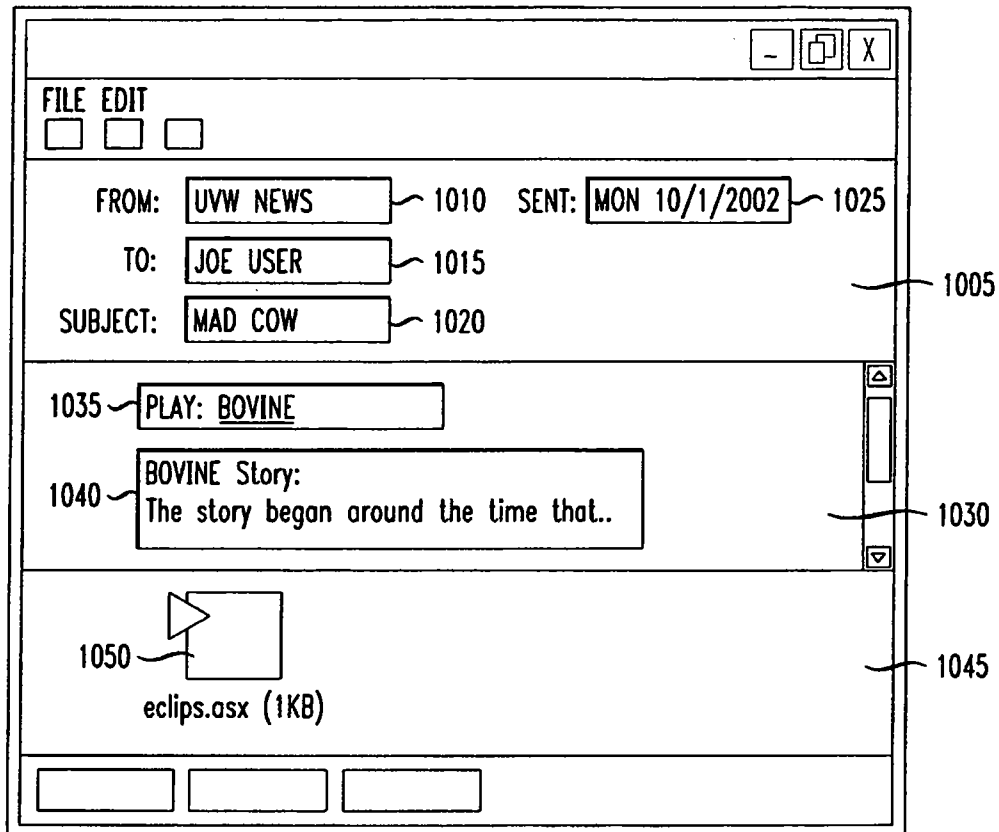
_ X

FILE EDIT

FROM: UVW NEWS 1010 SENT: MON 10/1/2002 1025

TO: JOE USER 1015

SUBJECT: MAD COW 1020

1005

1035 PLAY: BOVINE

1040 BOVINE Story:
The story began around the time that..

1030

1050

eclips.asx (1KB)

1045